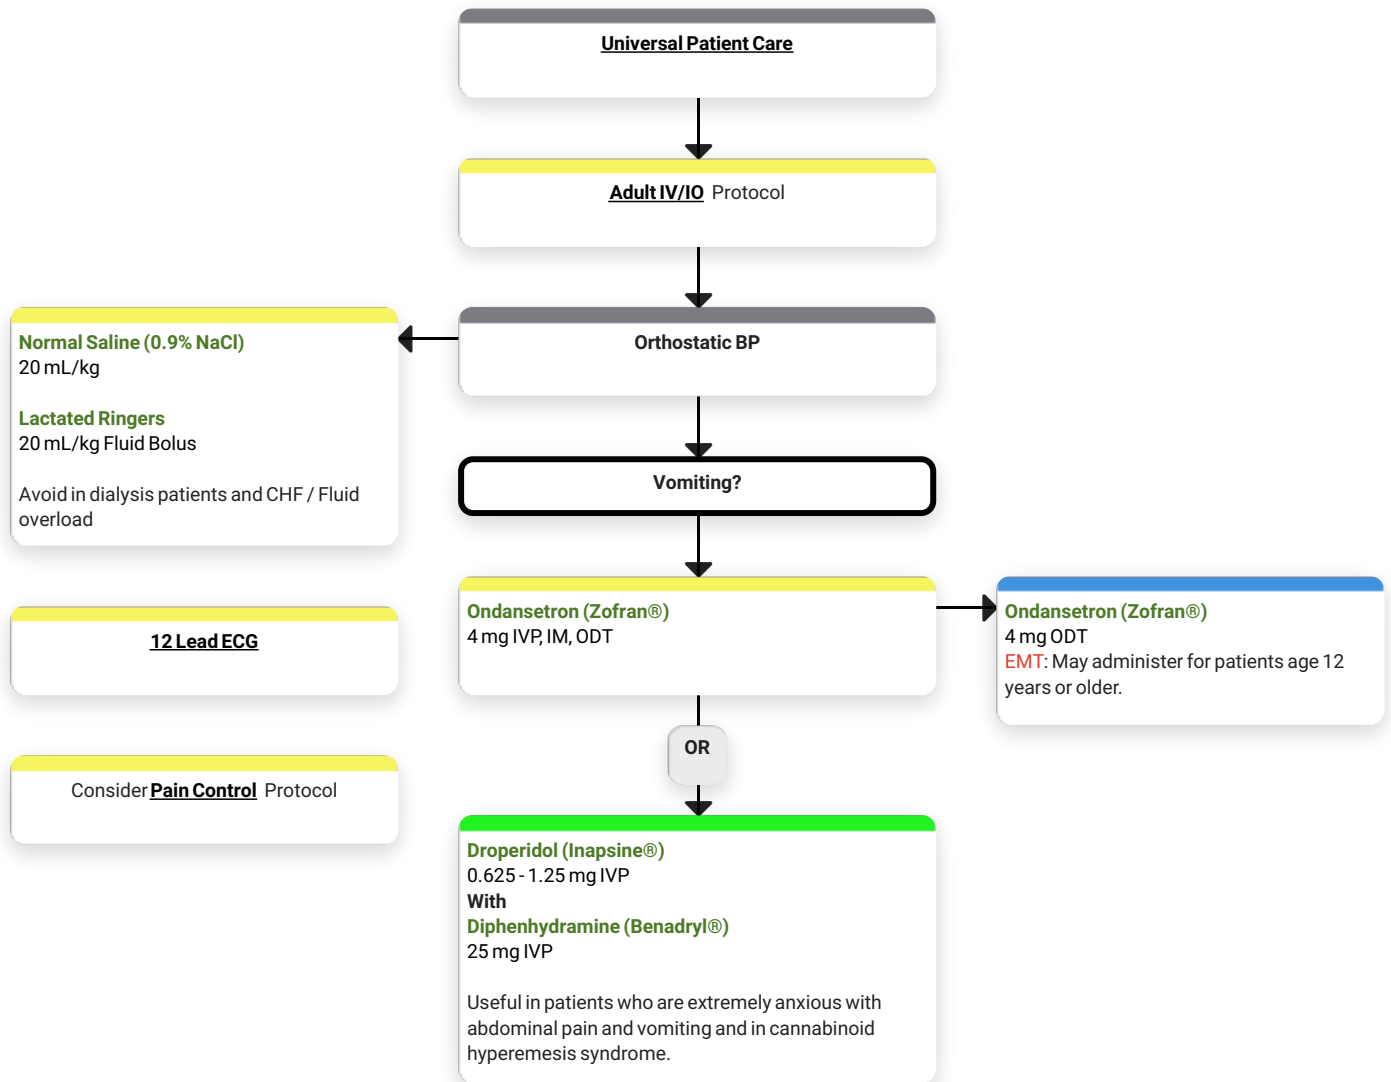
Universal Patient Care

Adult IV/IO Protocol

Orthostatic BP

Normal Saline (0.9% NaCl)
20 mL/kg

Lactated Ringers
20 mL/kg Fluid Bolus

Avoid in dialysis patients and CHF / Fluid overload

Vomiting?

12 Lead ECG

Ondansetron (Zofran®)
4 mg IVP, IM, ODT

Ondansetron (Zofran®)
4 mg ODT
EMT: May administer for patients age 12 years or older.

OR

Consider Pain Control Protocol

Droperidol (Inapsine®)
0.625 - 1.25 mg IVP
With
Diphenhydramine (Benadryl®)
25 mg IVP

Useful in patients who are extremely anxious with abdominal pain and vomiting and in cannabinoid hyperemesis syndrome.